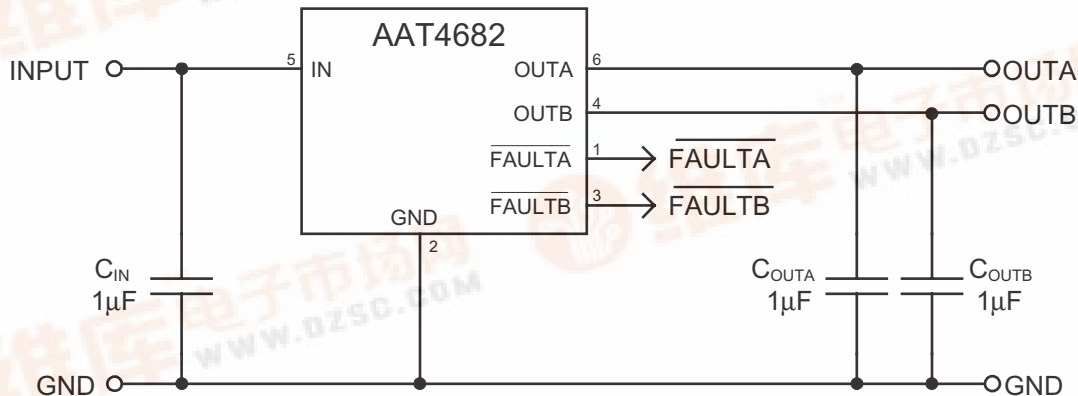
AAT4682

INPUT

5 IN

OUTA 6

OUTB 4

$\overline{FAULTA}$ 1

$\overline{FAULTB}$ 3

GND 2

OUTA

OUTB

$\overline{FAULTA}$

$\overline{FAULTB}$

$C_{IN}$
1μF

$C_{OUTA}$
1μF

$C_{OUTB}$
1μF

GND

GND

www.dzsc.com

www.dzsc.com